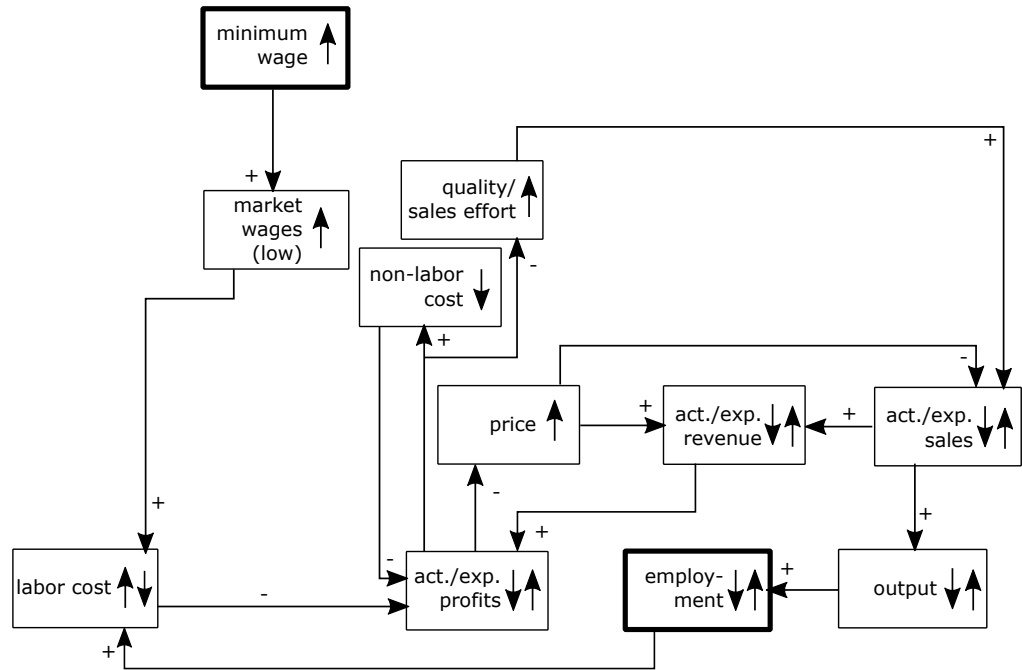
minimum wage ↑

+

market wages (low) ↑

quality/ sales effort ↑

+

non-labor cost ↓

-

+

-

price ↑

+

act./exp. revenue ↓↑

+

act./exp. sales ↓↑

+

-

+

+

labor cost ↑↓

-

-

act./exp. profits ↓↑

employment ↓↑

+

output ↓↑

+